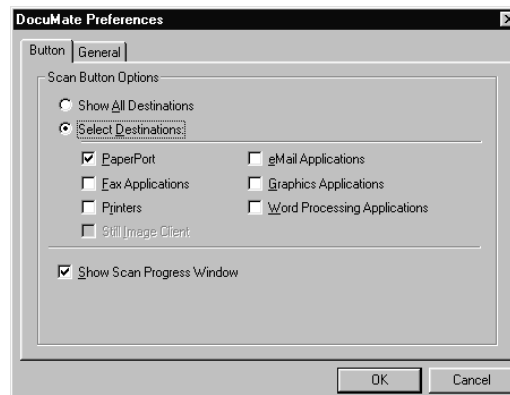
DocuMate Preferences

Button
General

Scan Button Options

Show All Destinations
Select Destinations:

PaperPort
Fax Applications
Printers
Still Image Client

eMail Applications
Graphics Applications
Word Processing Applications

Show Scan Progress Window

OK
Cancel